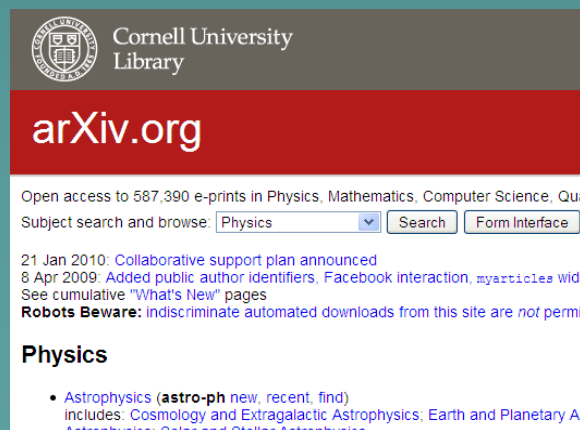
CORNELL UNIVERSITY FOUNDED A.D. 1865

Cornell University Library

arXiv.org

Open access to 587,390 e-prints in Physics, Mathematics, Computer Science, Qu

Subject search and browse: Physics Search Form Interface

21 Jan 2010: Collaborative support plan announced
8 Apr 2009: Added public author identifiers, Facebook interaction, myarticles wid
See cumulative "What's New" pages
**Robots Beware:** indiscriminate automated downloads from this site are *not* permi

Physics

- Astrophysics (**astro-ph** new, recent, find)
includes: Cosmology and Extragalactic Astrophysics; Earth and Planetary A
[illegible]